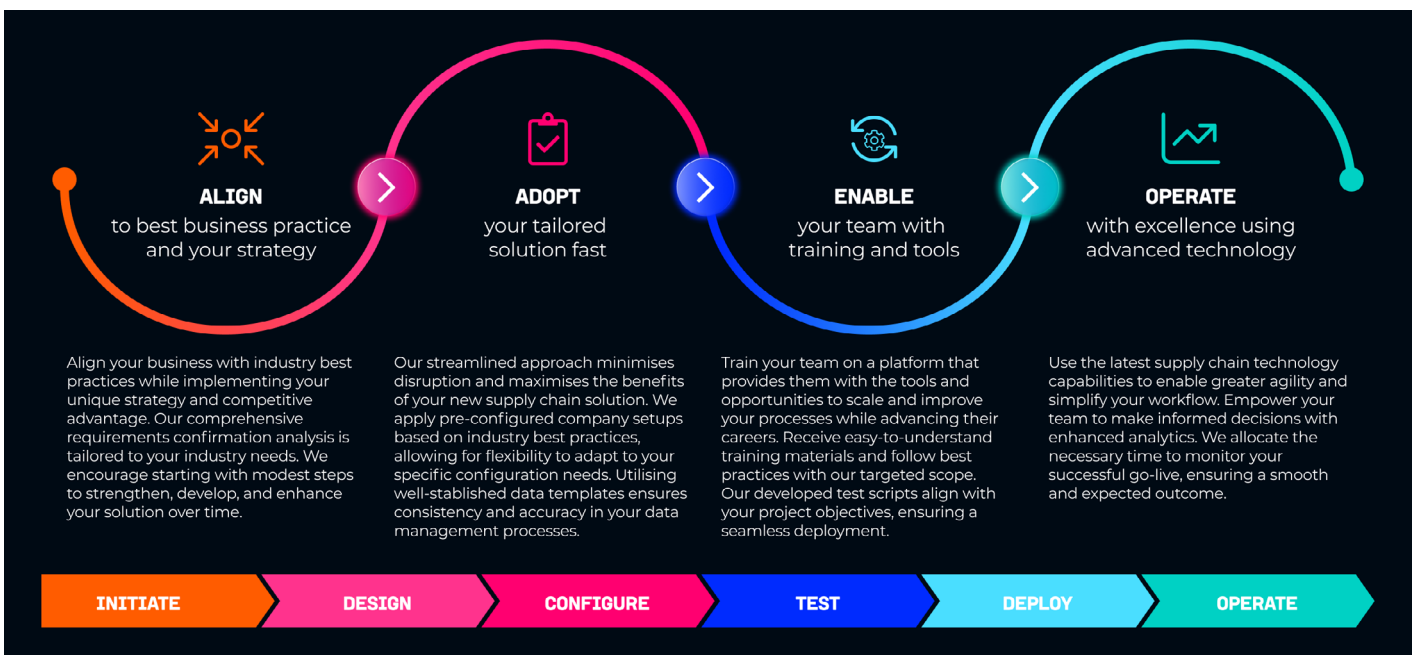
ALIGN
to best business practice and your strategy

ADOPT
your tailored solution fast

ENABLE
your team with training and tools

OPERATE
with excellence using advanced technology

Align your business with industry best practices while implementing your unique strategy and competitive advantage. Our comprehensive requirements confirmation analysis is tailored to your industry needs. We encourage starting with modest steps to strengthen, develop, and enhance your solution over time.

Our streamlined approach minimises disruption and maximises the benefits of your new supply chain solution. We apply pre-configured company setups based on industry best practices, allowing for flexibility to adapt to your specific configuration needs. Utilising well-stablished data templates ensures consistency and accuracy in your data management processes.

Train your team on a platform that provides them with the tools and opportunities to scale and improve your processes while advancing their careers. Receive easy-to-understand training materials and follow best practices with our targeted scope. Our developed test scripts align with your project objectives, ensuring a seamless deployment.

Use the latest supply chain technology capabilities to enable greater agility and simplify your workflow. Empower your team to make informed decisions with enhanced analytics. We allocate the necessary time to monitor your successful go-live, ensuring a smooth and expected outcome.

INITIATE
DESIGN
CONFIGURE
TEST
DEPLOY
OPERATE